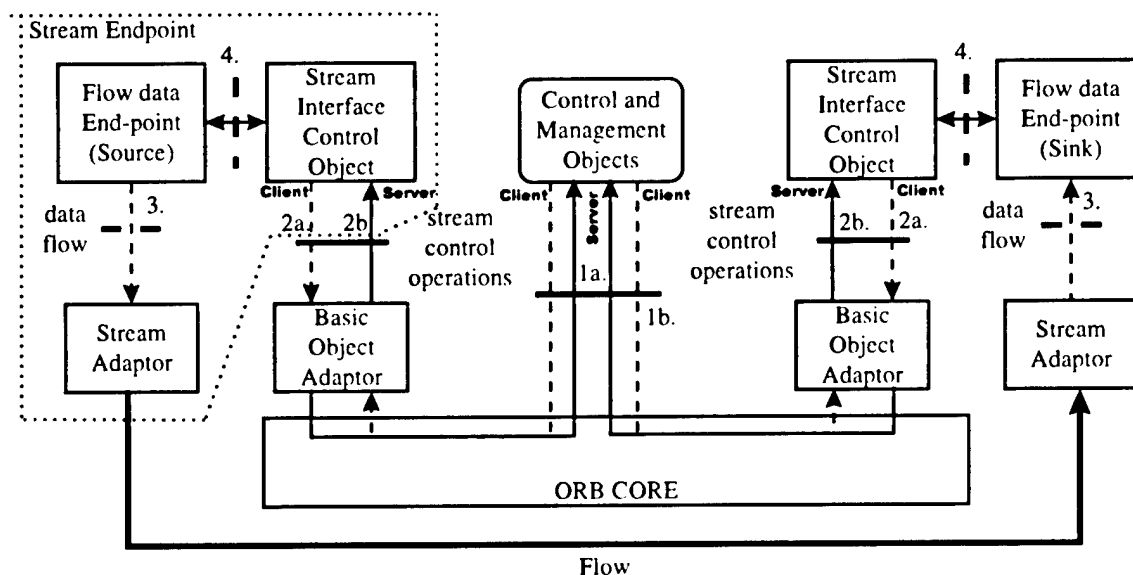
Stream Endpoint

4.

Flow data End-point (Source)

Stream Interface Control Object

Client

Server

data flow

3.

2a.

2b

stream control operations

Stream Adaptor

Basic Object Adaptor

Control and Management Objects

Client

Server

Client

1a.

1b.

Stream Interface Control Object

4.

Flow data End-point (Sink)

Server

Client

stream control operations

2b.

2a.

data flow

3.

Basic Object Adaptor

Stream Adaptor

ORB CORE

Flow